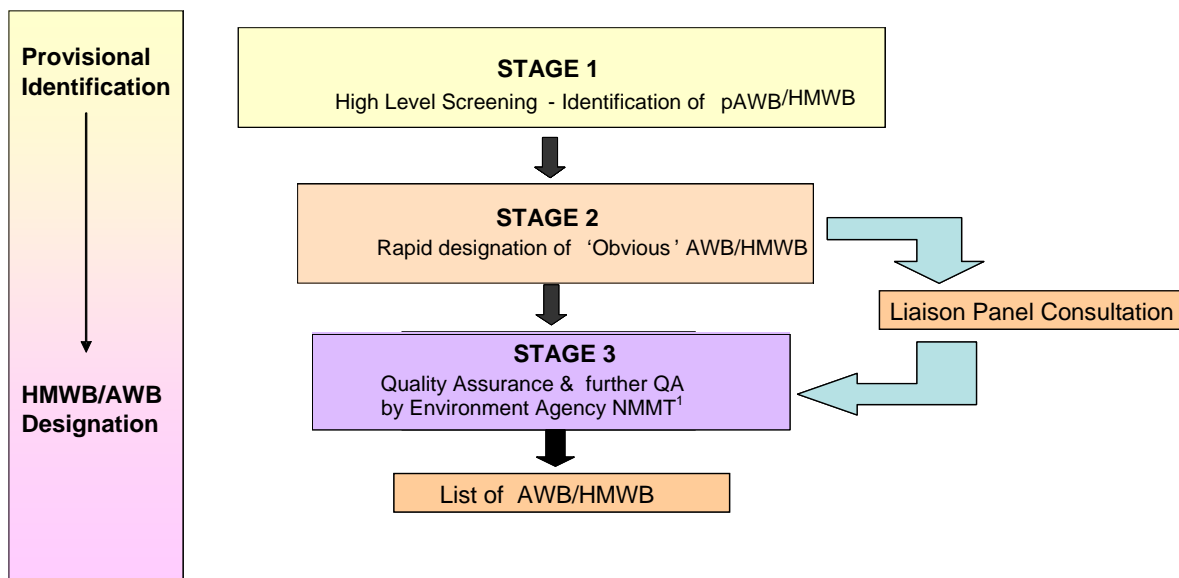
Provisional Identification

HMWB/AWB Designation

STAGE 1
High Level Screening - Identification of pAWB/HMWB

STAGE 2
Rapid designation of 'Obvious' AWB/HMWB

Liaison Panel Consultation

STAGE 3
Quality Assurance & further QA by Environment Agency NMMT$^1$

List of AWB/HMWB